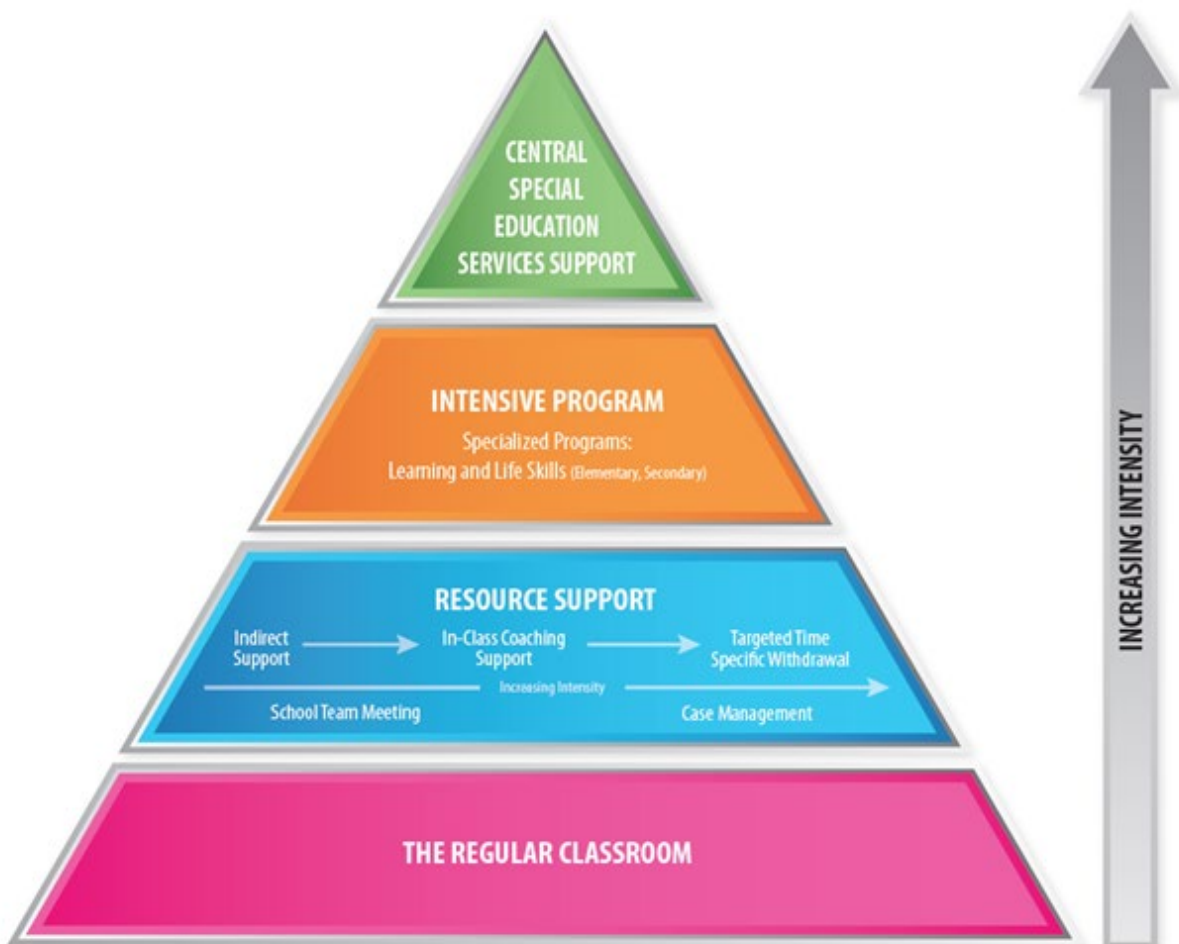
CENTRAL SPECIAL EDUCATION SERVICES SUPPORT

INTENSIVE PROGRAM

Specialized Programs:
Learning and Life Skills (Elementary, Secondary)

RESOURCE SUPPORT

Indirect Support

In-Class Coaching Support

Targeted Time Specific Withdrawal

Increasing Intensity

School Team Meeting

Case Management

THE REGULAR CLASSROOM

INCREASING INTENSITY